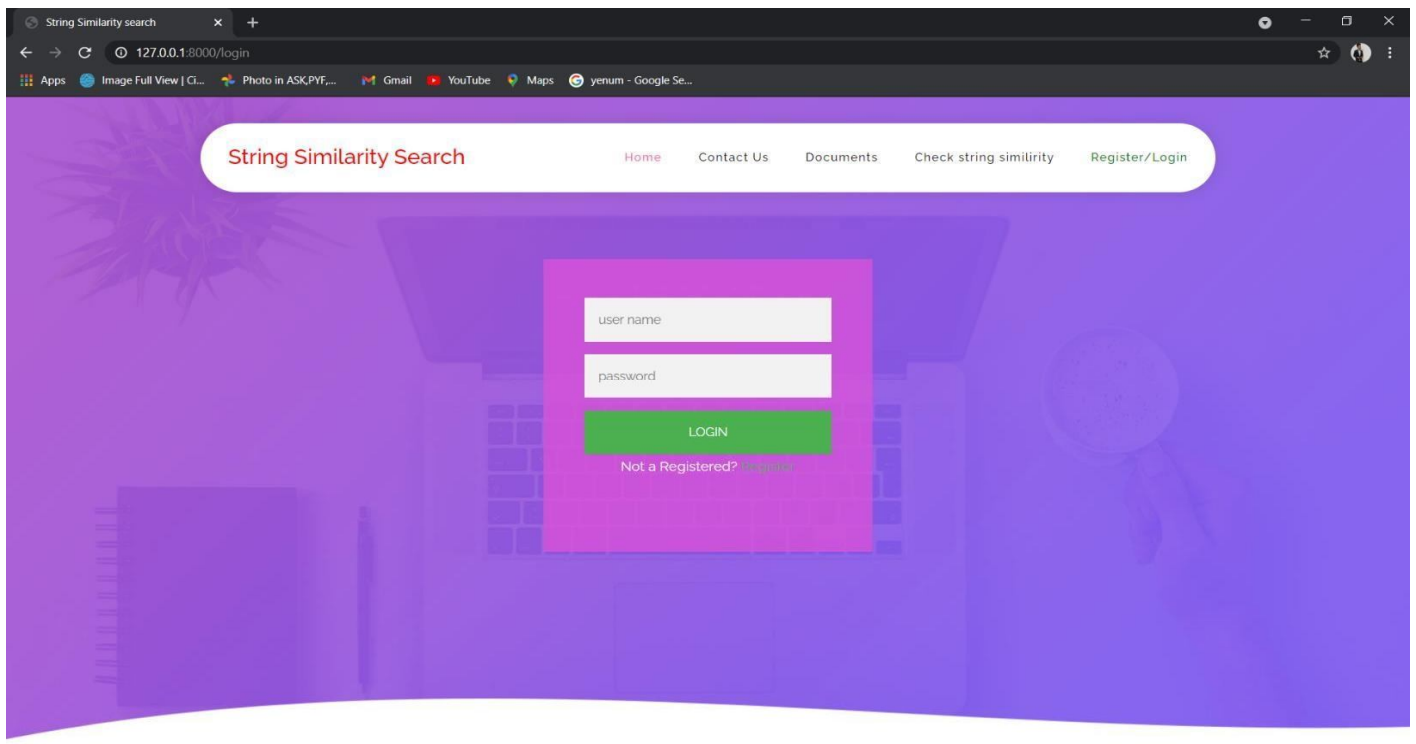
String Similarity search

127.0.0.1:8000/login

Apps Image Full View | Ci... Photo in ASK,PYF,... Gmail YouTube Maps yenum - Google Se...

String Similarity Search

Home Contact Us Documents Check string similirity Register/Login

user name

password

LOGIN

Not a Registered? Register